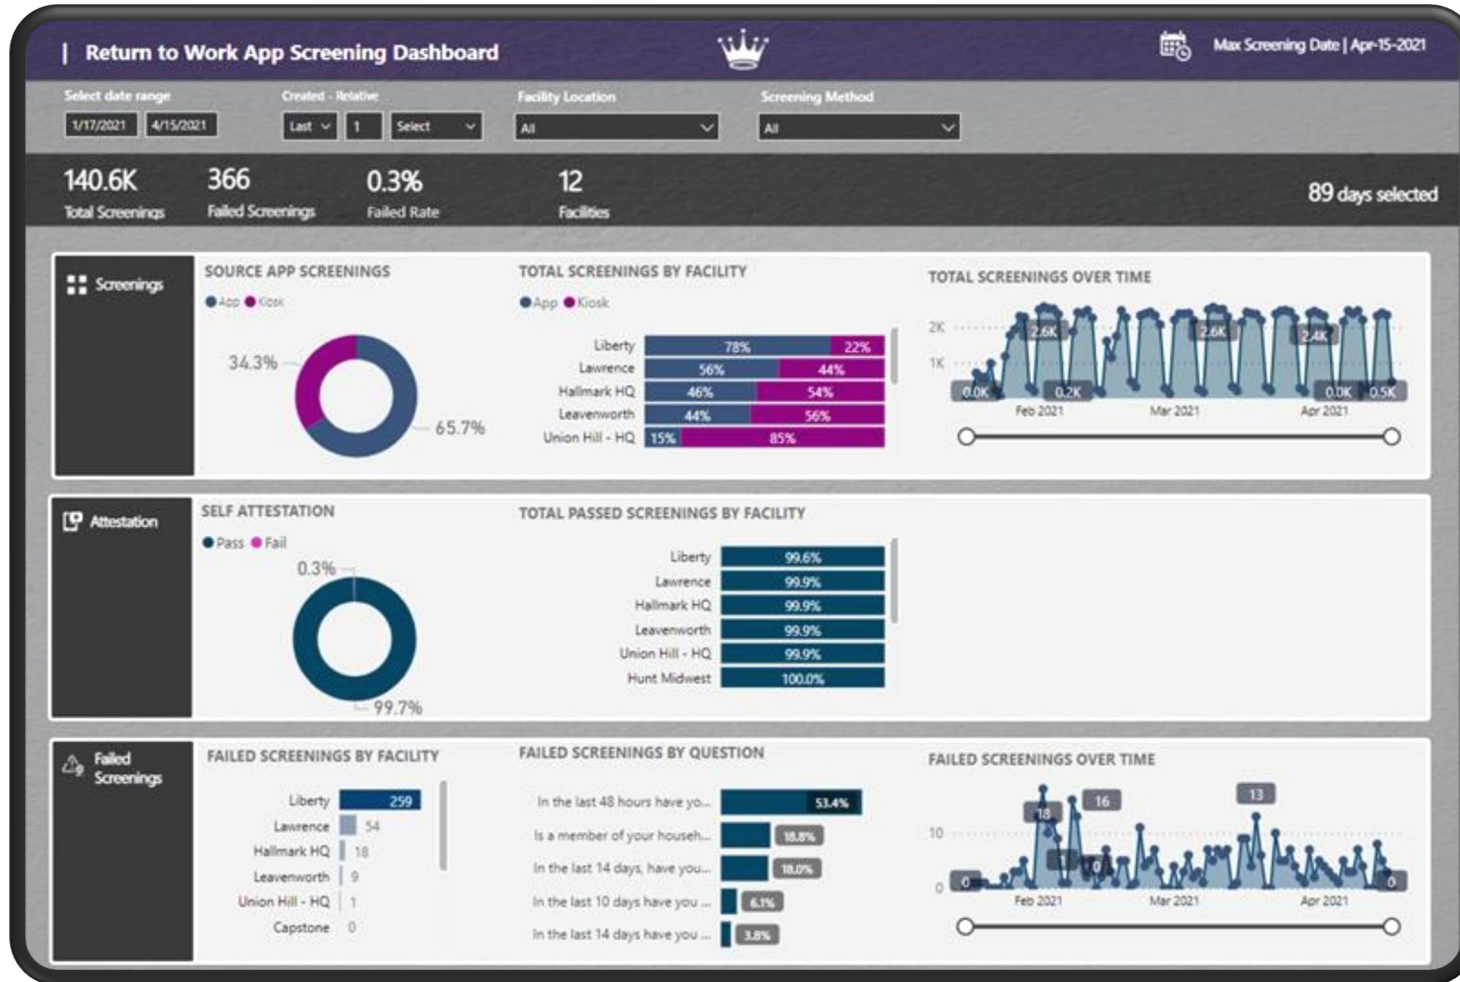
| Return to Work App Screening Dashboard

Max Screening Date | Apr-15-2021

Select date range
1/17/2021 4/15/2021

Created - Relative
Last 1 Select

Facility Location
All

Screening Method
All

140.6K
Total Screenings

366
Failed Screenings

0.3%
Failed Rate

12
Facilities

89 days selected

Screenings

SOURCE APP SCREENINGS
App Kiosk
34.3%
65.7%

TOTAL SCREENINGS BY FACILITY
App Kiosk

| Facility | App | Kiosk |
|---|---|---|
| Liberty | 78% | 22% |
| Lawrence | 56% | 44% |
| Hallmark HQ | 46% | 54% |
| Leavenworth | 44% | 56% |
| Union Hill - HQ | 15% | 85% |

TOTAL SCREENINGS OVER TIME
2K
1K
2.6K 2.6K 2.4K
0.0K 0.2K 0.0K 0.5K
Feb 2021 Mar 2021 Apr 2021

Attestation

SELF ATTESTATION
Pass Fail
0.3%
99.7%

TOTAL PASSED SCREENINGS BY FACILITY

| Facility | Passed |
|---|---|
| Liberty | 99.6% |
| Lawrence | 99.9% |
| Hallmark HQ | 99.9% |
| Leavenworth | 99.9% |
| Union Hill - HQ | 99.9% |
| Hunt Midwest | 100.0% |

Failed Screenings

FAILED SCREENINGS BY FACILITY

| Facility | Failed |
|---|---|
| Liberty | 259 |
| Lawrence | 54 |
| Hallmark HQ | 18 |
| Leavenworth | 9 |
| Union Hill - HQ | 1 |
| Capstone | 0 |

FAILED SCREENINGS BY QUESTION

| Question | % |
|---|---|
| In the last 48 hours have yo... | 53.4% |
| Is a member of your househ... | 18.8% |
| In the last 14 days, have you... | 18.0% |
| In the last 10 days have you ... | 6.1% |
| In the last 14 days have you ... | 3.8% |

FAILED SCREENINGS OVER TIME
10
0
18 16 13
0 0 0
Feb 2021 Mar 2021 Apr 2021